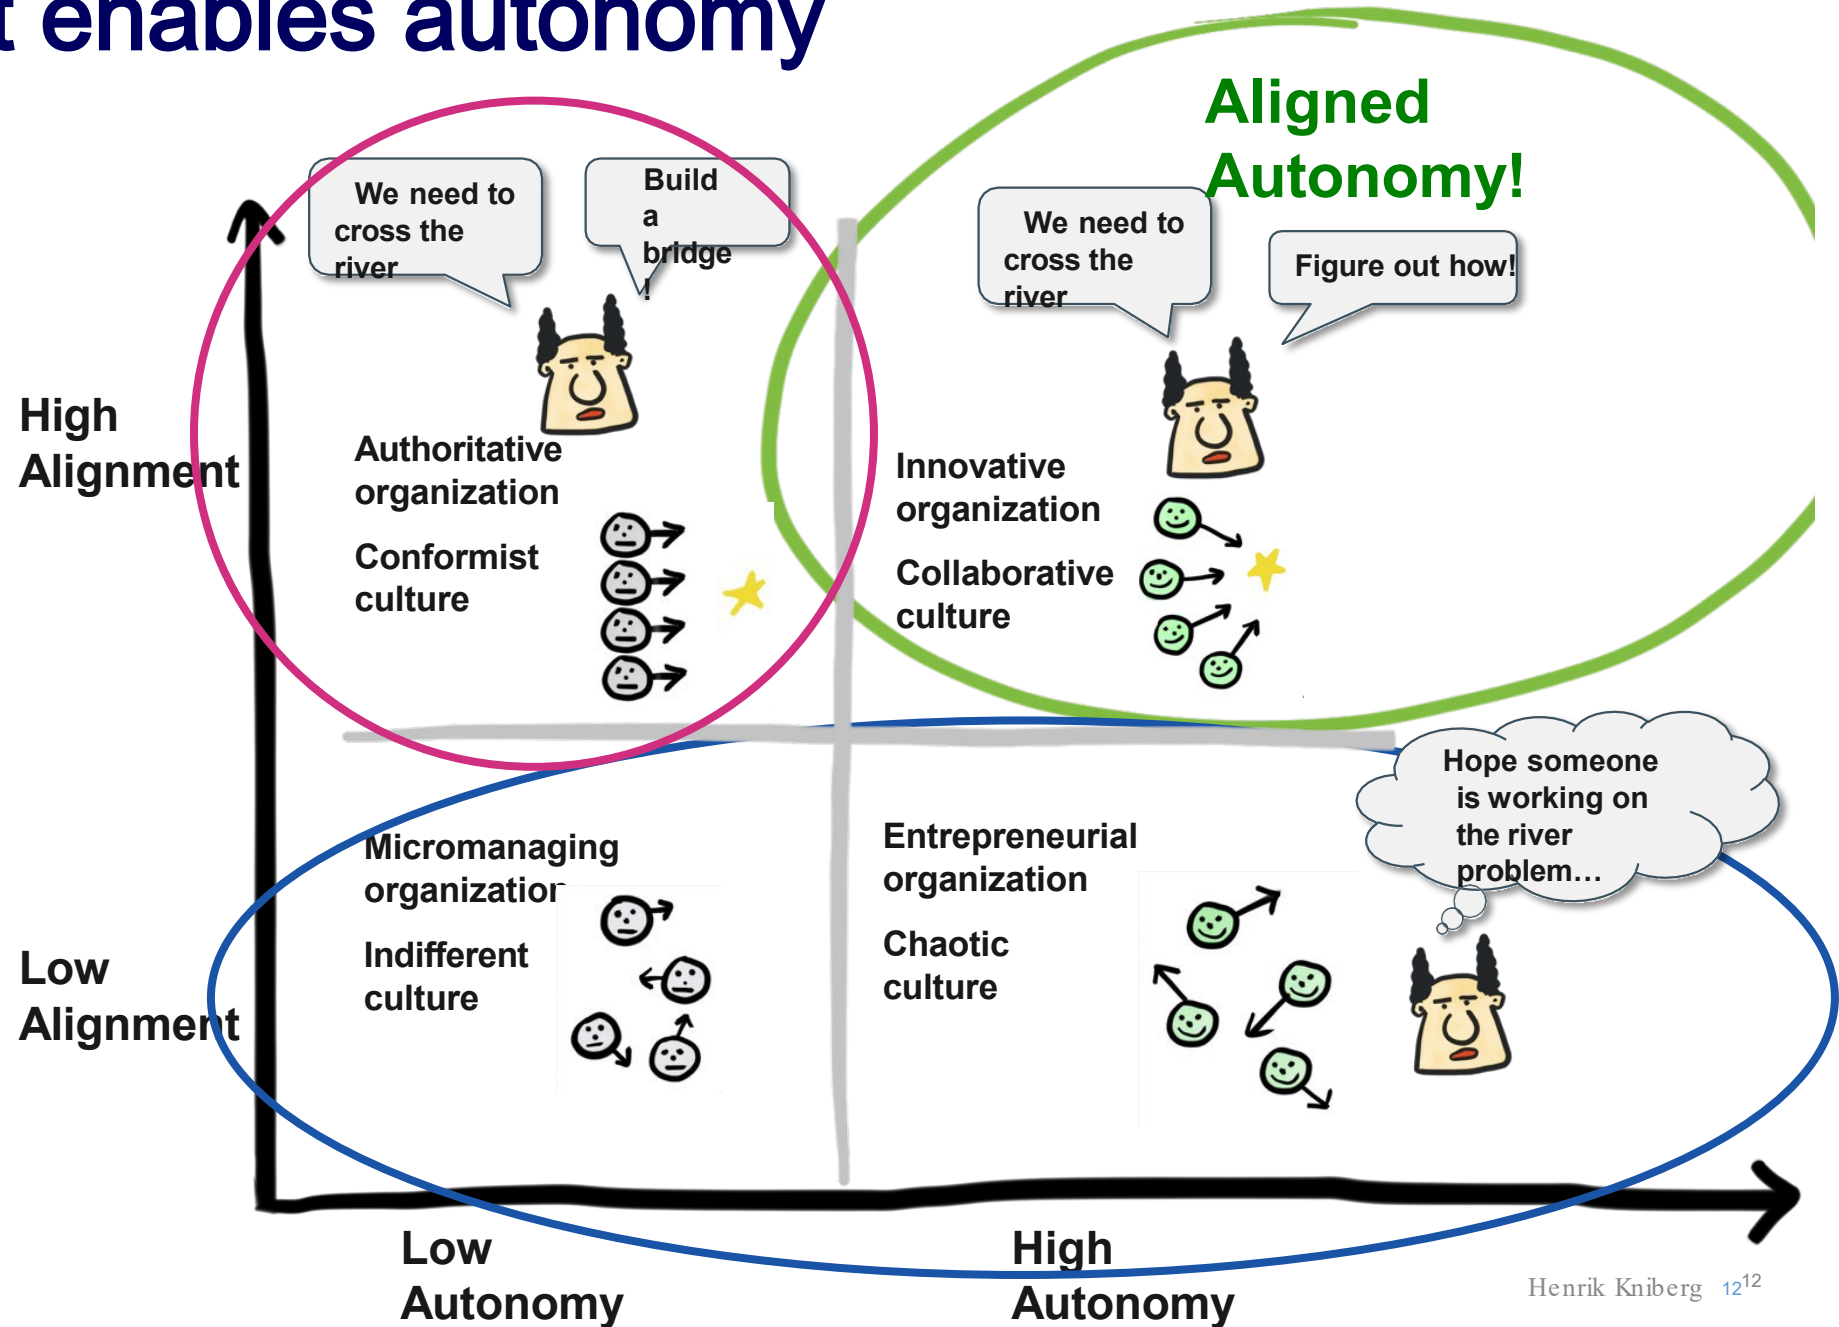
t enables autonomy

Aligned Autonomy!

We need to cross the river

Build a bridge!

We need to cross the river

Figure out how!

High Alignment

Authoritative organization

Conformist culture

Innovative organization

Collaborative culture

Hope someone is working on the river problem…

Micromanaging organization

Indifferent culture

Entrepreneurial organization

Chaotic culture

Low Alignment

Low Autonomy

High Autonomy

Henrik Kniberg 12$^{12}$